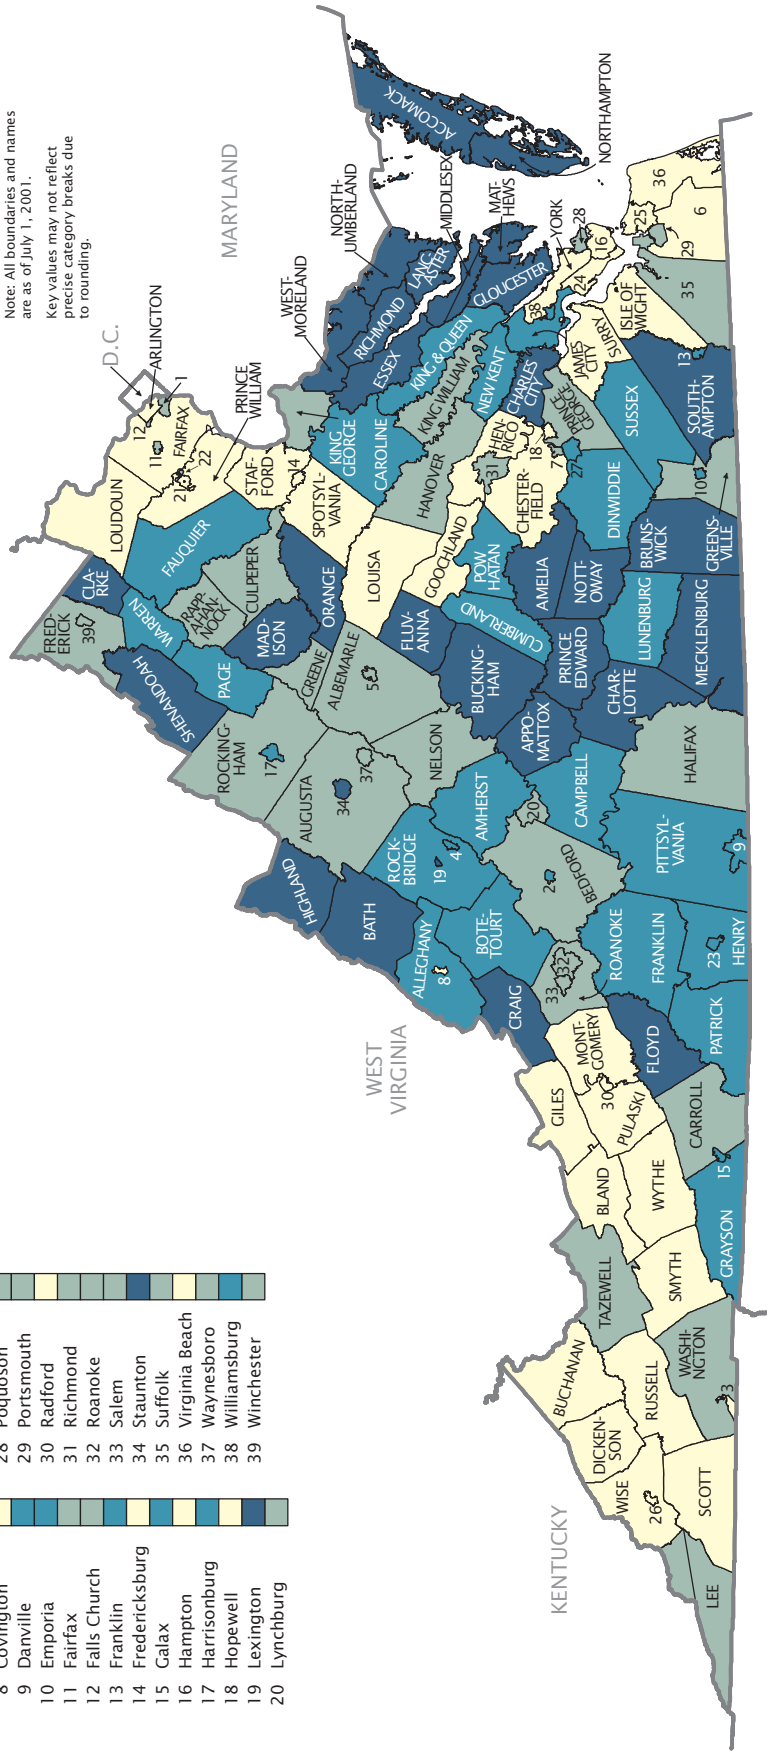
Note: All boundaries and names are as of July 1, 2001.

Key values may not reflect precise category breaks due to rounding.

MARYLAND
D.C.
ARLINGTON
1
12
11
FAIRFAX
22
21
PRINCE WILLIAM
LOUDOUN
FAUQUIER
STAF-FORD
14
SPOTSYL-VANIA
KING GEORGE
WEST-MORELAND
NORTH-UMBERLAND
RICHMOND
LANC-ASTER
MIDDLESEX
MAT-HEWS
GLOUCESTER
ESSEX
KING & QUEEN
CAROLINE
KING WILLIAM
NEW KENT
CHARLES CITY
YORK
28
16
24
38
JAMES CITY
SURRY
ISLE OF WIGHT
ACCOMACK
NORTHAMPTON
36
25
6
29
35
13
SOUTH-AMPTON
SUSSEX
PRINCE GEORGE
HEN-RICO
31
18
7
27
CHESTER-FIELD
HANOVER
DINWIDDIE
10
GREENS-VILLE
BRUNS-WICK
CLA-RKE
FRED-ERICK
39
WARREN
RAPP-AHAN-NOCK
CULPEPER
SHENANDOAH
PAGE
MAD-ISON
ORANGE
LOUISA
GOOCHLAND
POW-HATAN
AMELIA
NOTT-OWAY
LUNENBURG
MECKLENBURG
CUMBERLAND
FLUV-ANNA
GREENE
ALBEMARLE
5
BUCKING-HAM
PRINCE EDWARD
CHAR-LOTTE
ROCKING-HAM
17
AUGUSTA
34
37
NELSON
APPO-MATTOX
HALIFAX
CAMPBELL
AMHERST
20
ROCK-BRIDGE
19
4
HIGHLAND
BATH
BEDFORD
2
PITTSYL-VANIA
9
ALLEGHANY
8
BOTE-TOURT
ROANOKE
FRANKLIN
HENRY
23
32
33
CRAIG
WEST VIRGINIA
MONT-GOMERY
30
FLOYD
PATRICK
GILES
PULASKI
CARROLL
15
BLAND
WYTHE
GRAYSON
TAZEWELL
SMYTH
BUCHANAN
RUSSELL
WASHI-NGTON
3
DICKEN-SON
WISE
26
SCOTT
LEE
KENTUCKY

8 Covington
9 Danville
10 Emporia
11 Fairfax
12 Falls Church
13 Franklin
14 Fredericksburg
15 Galax
16 Hampton
17 Harrisonburg
18 Hopewell
19 Lexington
20 Lynchburg

28 Poquoson
29 Portsmouth
30 Radford
31 Richmond
32 Roanoke
33 Salem
34 Staunton
35 Suffolk
36 Virginia Beach
37 Waynesboro
38 Williamsburg
39 Winchester